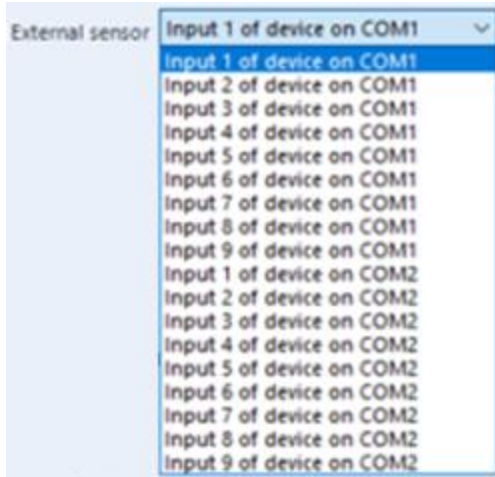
External sensor Input 1 of device on COM1

Input 1 of device on COM1
Input 2 of device on COM1
Input 3 of device on COM1
Input 4 of device on COM1
Input 5 of device on COM1
Input 6 of device on COM1
Input 7 of device on COM1
Input 8 of device on COM1
Input 9 of device on COM1
Input 1 of device on COM2
Input 2 of device on COM2
Input 3 of device on COM2
Input 4 of device on COM2
Input 5 of device on COM2
Input 6 of device on COM2
Input 7 of device on COM2
Input 8 of device on COM2
Input 9 of device on COM2